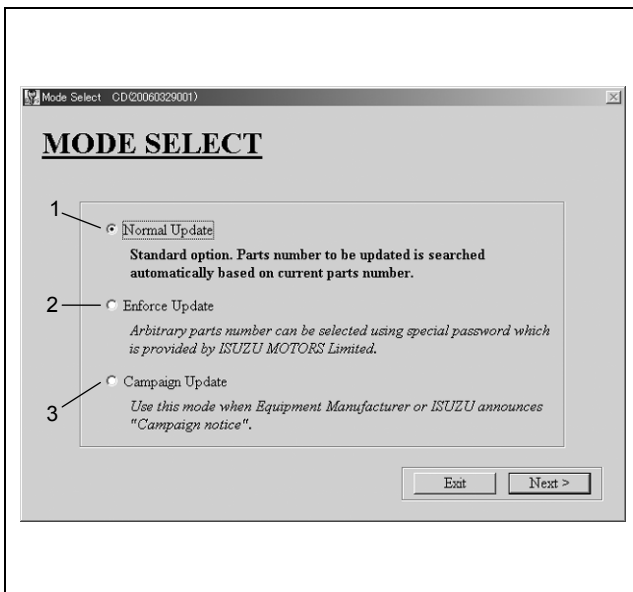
Mode Select CD(20060329001)

MODE SELECT

1
Normal Update
Standard option. Parts number to be updated is searched automatically based on current parts number.

2
Enforce Update
Arbitrary parts number can be selected using special password which is provided by ISUZU MOTORS Limited.

3
Campaign Update
Use this mode when Equipment Manufacturer or ISUZU announces "Campaign notice".

Exit
Next >